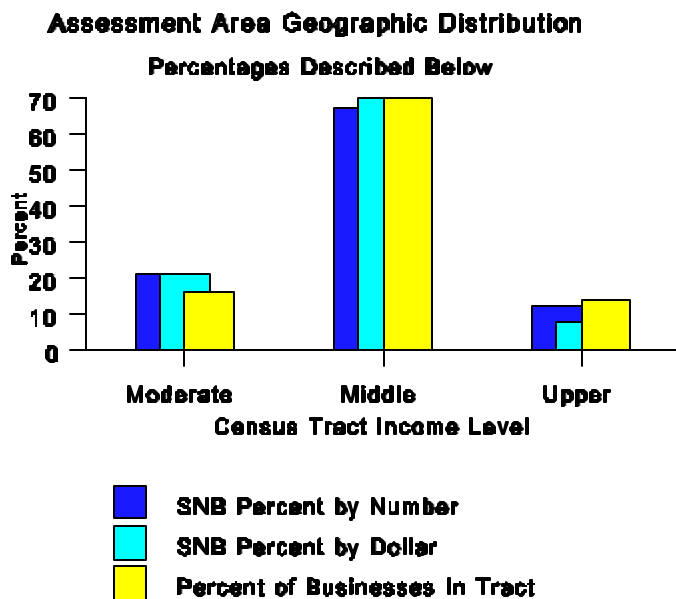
Assessment Area Geographic Distribution

Percentages Described Below

70
60
50
40
30
20
10
0

Percent

Moderate
Middle
Upper

Census Tract Income Level

SNB Percent by Number
SNB Percent by Dollar
Percent of Businesses In Tract